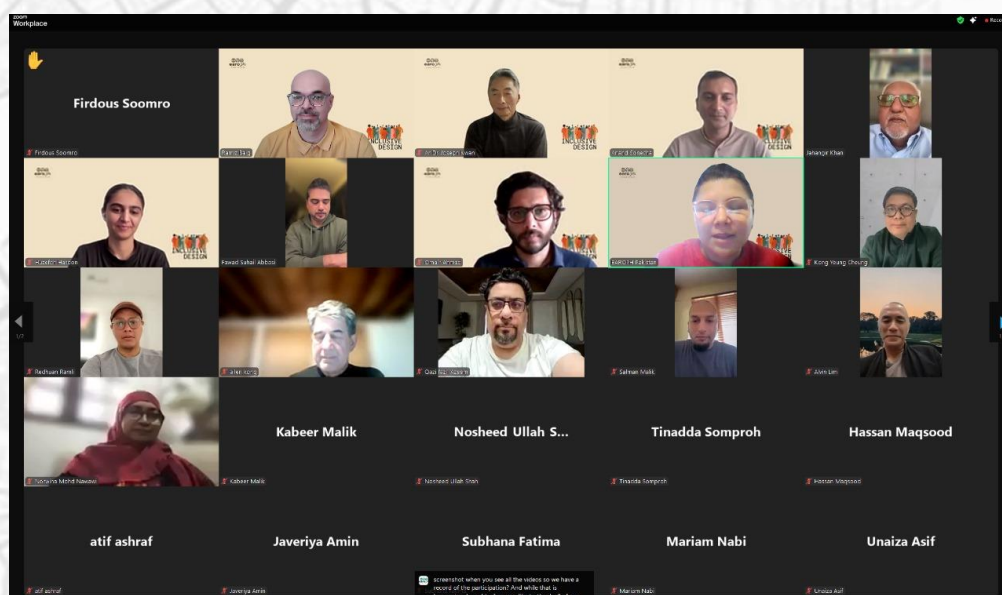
zoom
Workplace

Firdous Soomro
Firdous Soomro

INCLUSIVE DESIGN
Jahangir Khan

INCLUSIVE DESIGN
Fawad Sahak Abbasi
INCLUSIVE DESIGN
Kong Young Cheung

Redhuan Rahil
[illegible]
Salman Malik
Alvin Lim

Kabeer Malik
Nosheed Ullah S...
Tinadda Somproh
Hassan Maqsood
Kabeer Malik
Nosheed Ullah Shah
Tinadda Somproh
Hassan Maqsood

atif ashraf
Javeriya Amin
Subhana Fatima
Mariam Nabi
Unaiza Asif
atif ashraf
Javeriya Amin
screenshot when you see all the videos so we have a record of the participation? And while that is
Mariam Nabi
Unaiza Asif